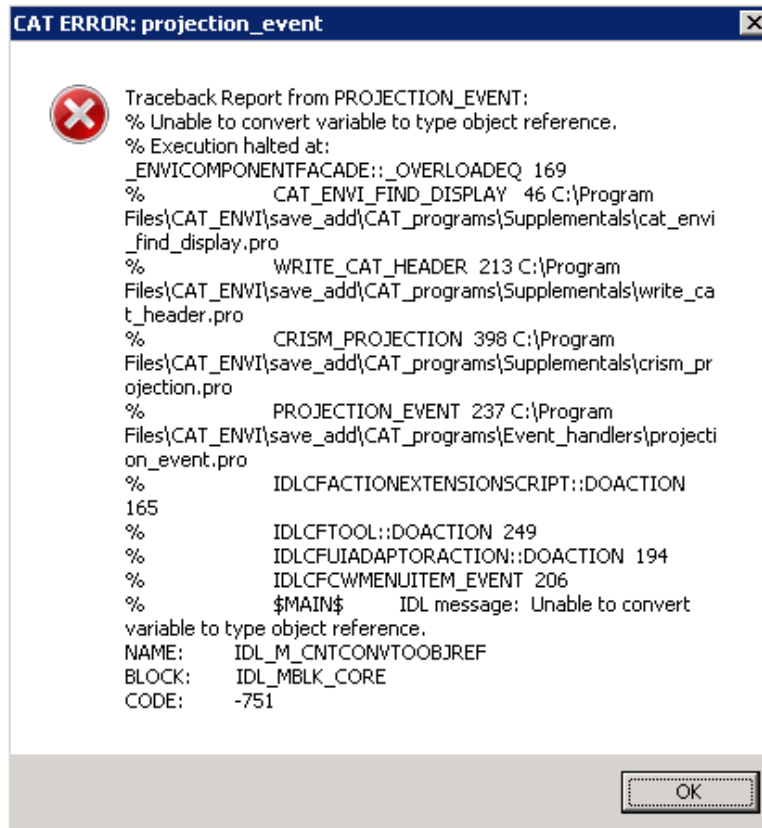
CAT ERROR: projection_event

Traceback Report from PROJECTION_EVENT:
% Unable to convert variable to type object reference.
% Execution halted at:
_ENVICOMPONENTFACADE::_OVERLOADEQ 169
% CAT_ENVI_FIND_DISPLAY 46 C:\Program Files\CAT_ENVI\save_add\CAT_programs\Supplementals\cat_envi_find_display.pro
% WRITE_CAT_HEADER 213 C:\Program Files\CAT_ENVI\save_add\CAT_programs\Supplementals\write_cat_header.pro
% CRISM_PROJECTION 398 C:\Program Files\CAT_ENVI\save_add\CAT_programs\Supplementals\crism_projection.pro
% PROJECTION_EVENT 237 C:\Program Files\CAT_ENVI\save_add\CAT_programs\Event_handlers\projection_event.pro
% IDLCFACTIONEXTENSIONSCRIPT::DOACTION 165
% IDLCFTOOL::DOACTION 249
% IDLCFUIADAPTORACTION::DOACTION 194
% IDLCFCWMENUITEM_EVENT 206
% $MAIN$ IDL message: Unable to convert variable to type object reference.
NAME: IDL_M_CNTCONVTOOBJREF
BLOCK: IDL_MBLK_CORE
CODE: -751

OK